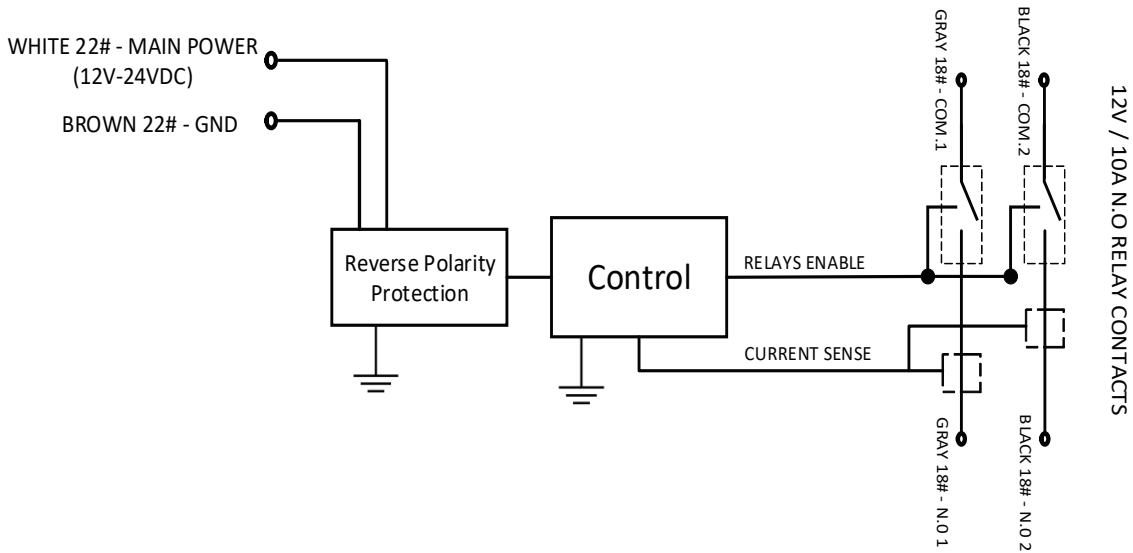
WHITE 22# - MAIN POWER (12V-24VDC)

BROWN 22# - GND

Reverse Polarity Protection

Control

RELAYS ENABLE

CURRENT SENSE

GRAY 18# - COM.1

BLACK 18# - COM.2

GRAY 18# - N.O 1

BLACK 18# - N.O 2

12V / 10A N.O RELAY CONTACTS